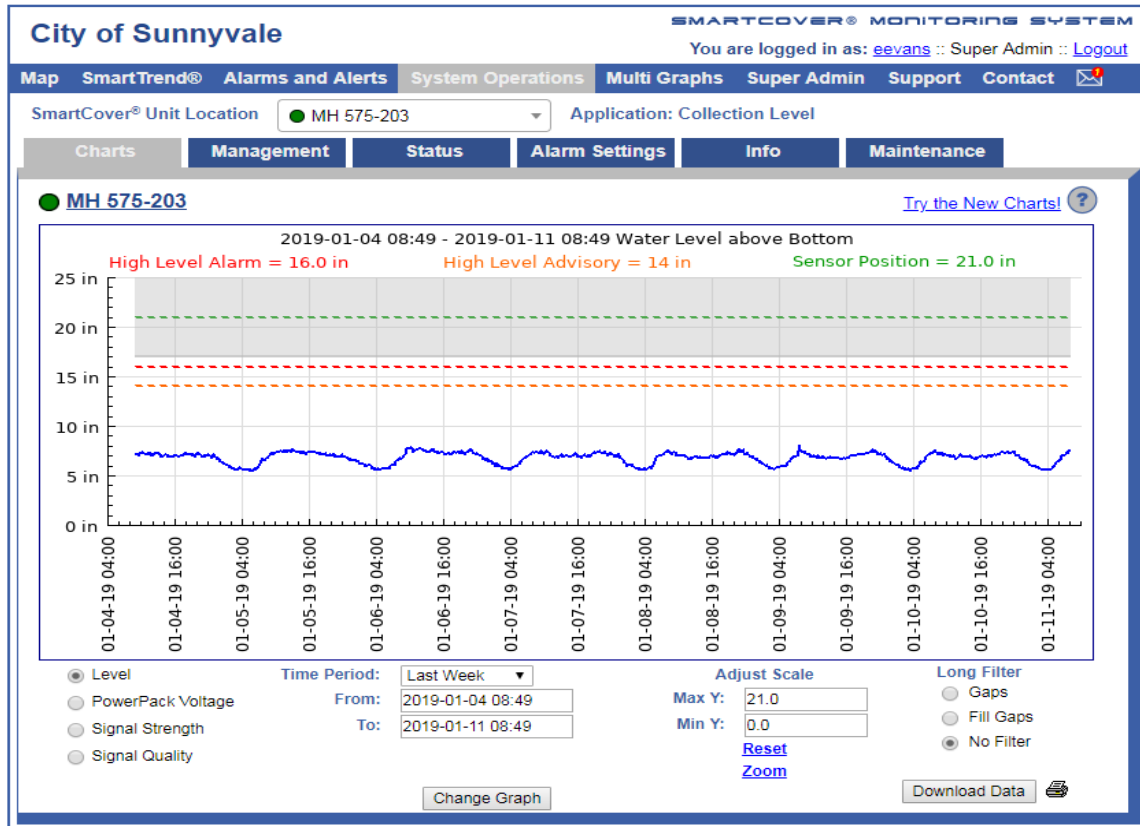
City of Sunnyvale

SMARTCOVER® MONITORING SYSTEM

You are logged in as: eevans :: Super Admin :: Logout

Map | SmartTrend® | Alarms and Alerts | System Operations | Multi Graphs | Super Admin | Support | Contact

SmartCover® Unit Location | MH 575-203 | Application: Collection Level

Charts | Management | Status | Alarm Settings | Info | Maintenance

MH 575-203

Try the New Charts!

2019-01-04 08:49 - 2019-01-11 08:49 Water Level above Bottom

High Level Alarm = 16.0 in

High Level Advisory = 14 in

Sensor Position = 21.0 in

25 in
20 in
15 in
10 in
5 in
0 in

01-04-19 04:00
01-04-19 16:00
01-05-19 04:00
01-05-19 16:00
01-06-19 04:00
01-06-19 16:00
01-07-19 04:00
01-07-19 16:00
01-08-19 04:00
01-08-19 16:00
01-09-19 04:00
01-09-19 16:00
01-10-19 04:00
01-10-19 16:00
01-11-19 04:00

Level
PowerPack Voltage
Signal Strength
Signal Quality

Time Period: Last Week
From: 2019-01-04 08:49
To: 2019-01-11 08:49

Adjust Scale
Max Y: 21.0
Min Y: 0.0
Reset
Zoom

Long Filter
Gaps
Fill Gaps
No Filter

Change Graph

Download Data